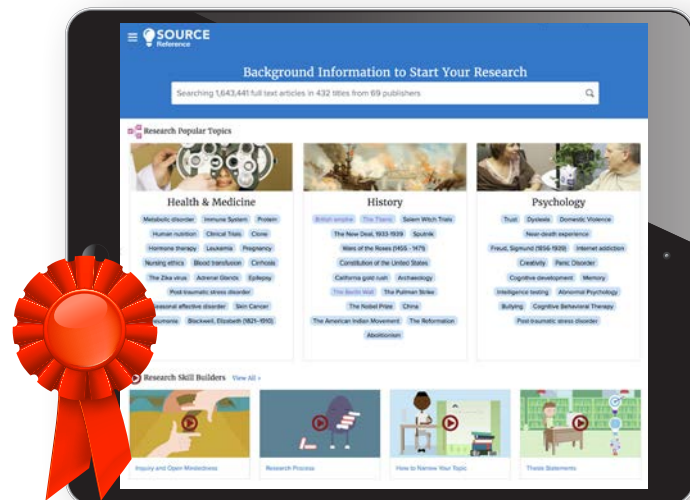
SOURCE Reference

Background Information to Start Your Research

Searching 1,643,441 full text articles in 432 titles from 69 publishers

Research Popular Topics

Health & Medicine

Metabolic disorder Immune System Protein
Human nutrition Clinical Trials Clone
Hormone therapy Leukemia Pregnancy
Nursing ethics Blood transfusion Cirrhosis
The Zika virus Adrenal Glands Epilepsy
Post-traumatic stress disorder
Seasonal affective disorder Skin Cancer
Pneumonia Blackwell, Elizabeth (1821-1910)

History

British empire The Titanic Salem Witch Trials
The New Deal, 1933-1939 Sputnik
Wars of the Roses (1455 - 1479)
Constitution of the United States
California gold rush Archaeology
The Berlin Wall The Pullman Strike
The Nobel Prize China
The American Indian Movement The Reformation
Abolitionism

Psychology

Trust Dyslexia Domestic Violence
Near-death experience
Freud, Sigmund (1856-1939) Internet addiction
Creativity Panic Disorder
Cognitive development Memory
Intelligence testing Abnormal Psychology
Bullying Cognitive Behavioral Therapy
Post-traumatic stress disorder

Research Skill Builders View All »

Inquiry and Open Mindedness
Research Process
How to Narrow Your Topic
Thesis Statements